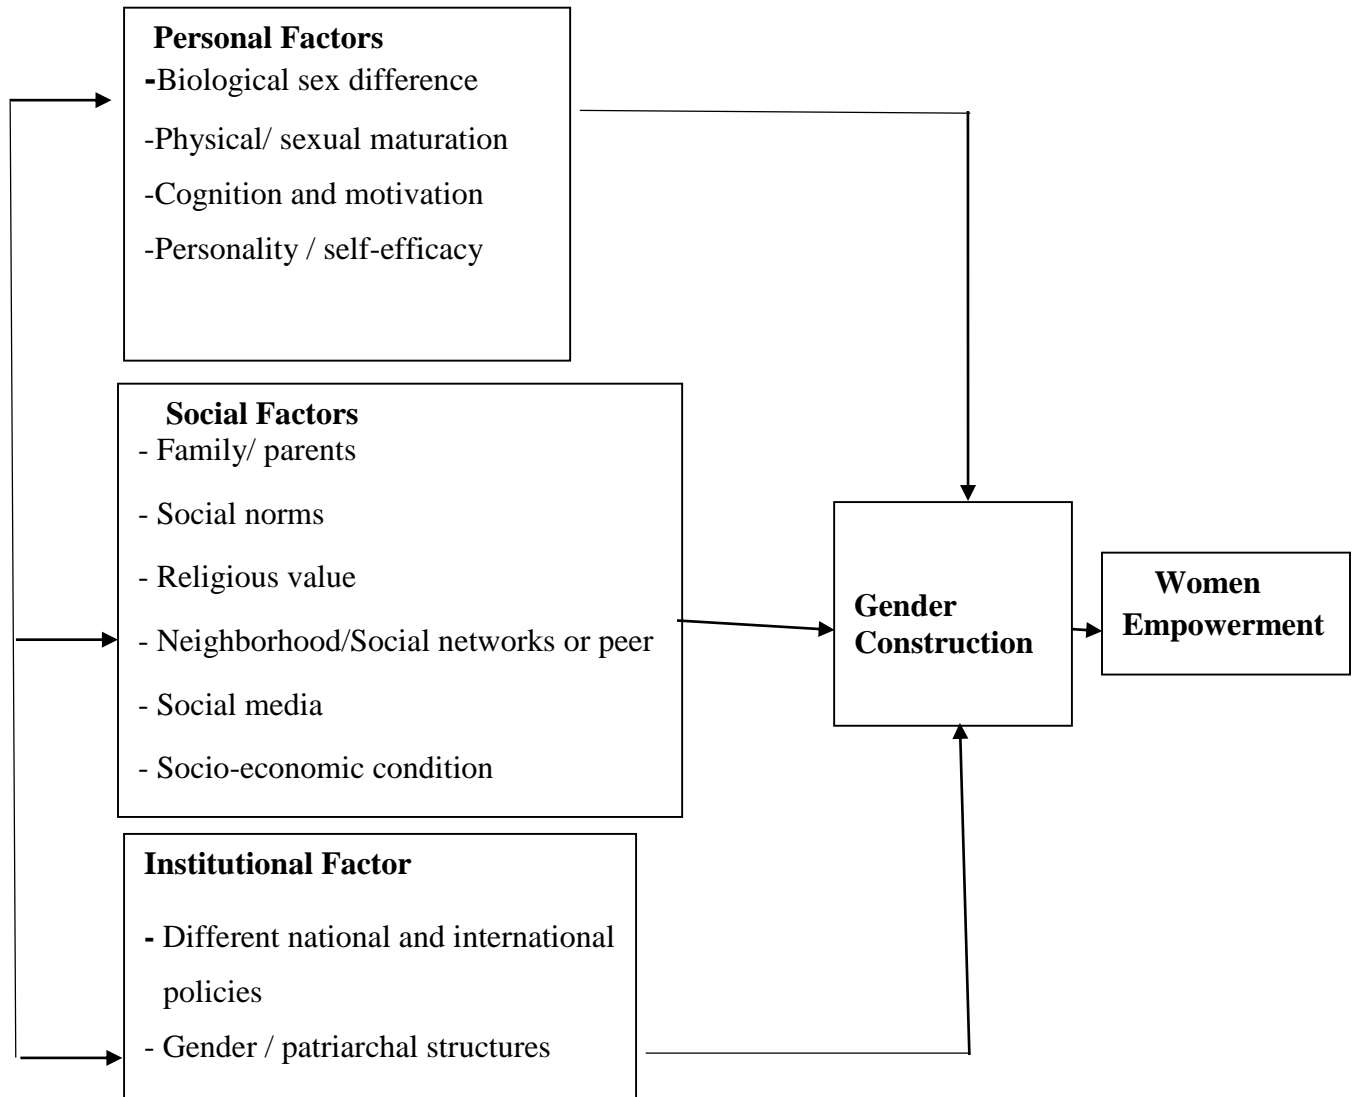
Personal Factors
-Biological sex difference
-Physical/ sexual maturation
-Cognition and motivation
-Personality / self-efficacy

Social Factors
- Family/ parents
- Social norms
- Religious value
- Neighborhood/Social networks or peer
- Social media
- Socio-economic condition

Institutional Factor
- Different national and international policies
- Gender / patriarchal structures

Gender Construction

Women Empowerment